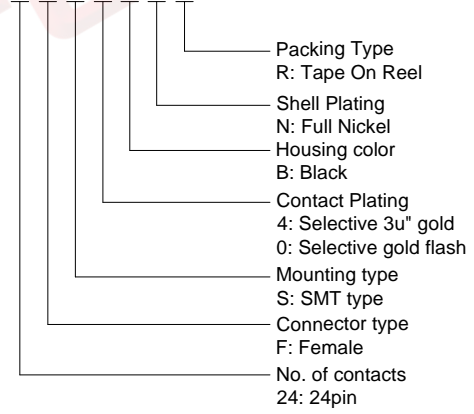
Packing Type
R: Tape On Reel

Shell Plating
N: Full Nickel

Housing color
B: Black

Contact Plating
4: Selective 3u" gold
0: Selective gold flash

Mounting type
S: SMT type

Connector type
F: Female

No. of contacts
24: 24pin